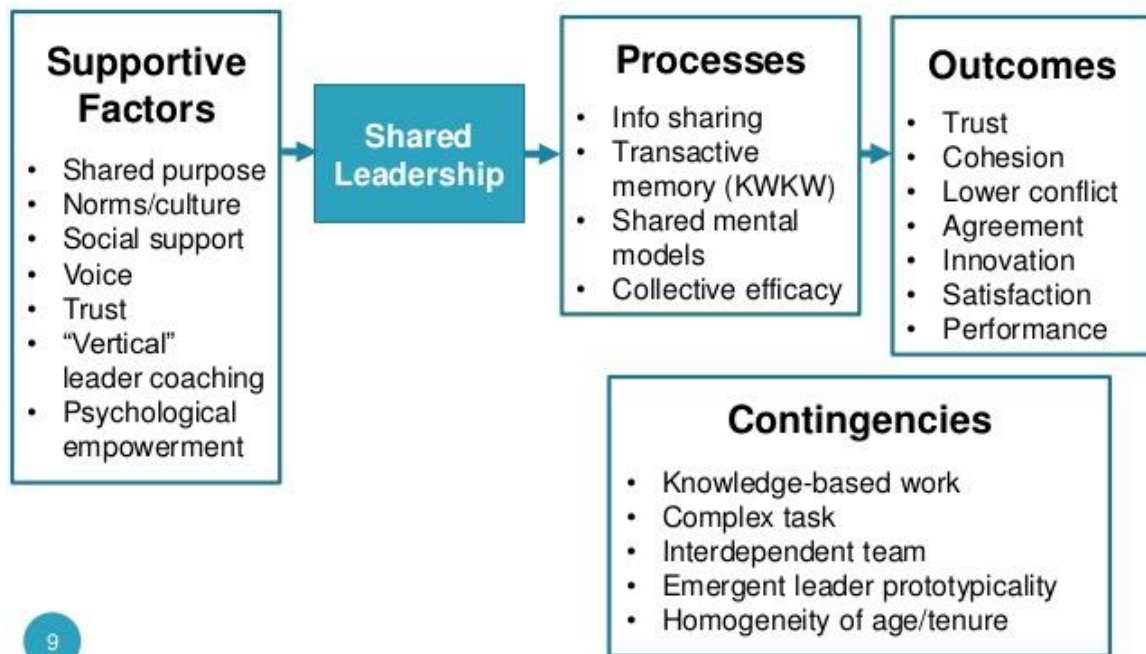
Supportive Factors

- Shared purpose
- Norms/culture
- Social support
- Voice
- Trust
- “Vertical” leader coaching
- Psychological empowerment

Shared Leadership

Processes

- Info sharing
- Transactive memory (KWKW)
- Shared mental models
- Collective efficacy

Outcomes

- Trust
- Cohesion
- Lower conflict
- Agreement
- Innovation
- Satisfaction
- Performance

Contingencies

- Knowledge-based work
- Complex task
- Interdependent team
- Emergent leader prototypicality
- Homogeneity of age/tenure

9